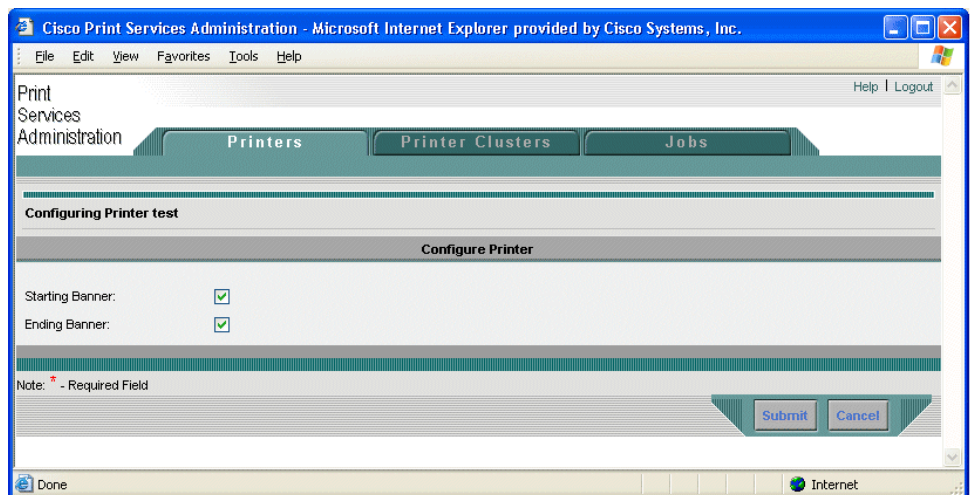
Cisco Print Services Administration - Microsoft Internet Explorer provided by Cisco Systems, Inc.

File Edit View Favorites Tools Help

Print Services Administration

Help | Logout

Printers | Printer Clusters | Jobs

Configuring Printer test

Configure Printer

Starting Banner: ☑

Ending Banner: ☑

Note: * - Required Field

Submit Cancel

Done

Internet